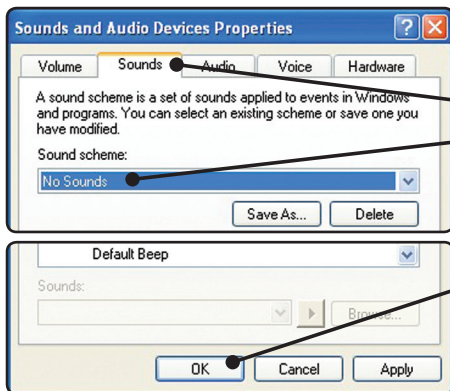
Sounds and Audio Devices Properties

Volume | Sounds | Audio | Voice | Hardware

A sound scheme is a set of sounds applied to events in Windows and programs. You can select an existing scheme or save one you have modified.

Sound scheme:

No Sounds

Save As... Delete

Default Beep

Sounds:

Browse...

OK Cancel Apply